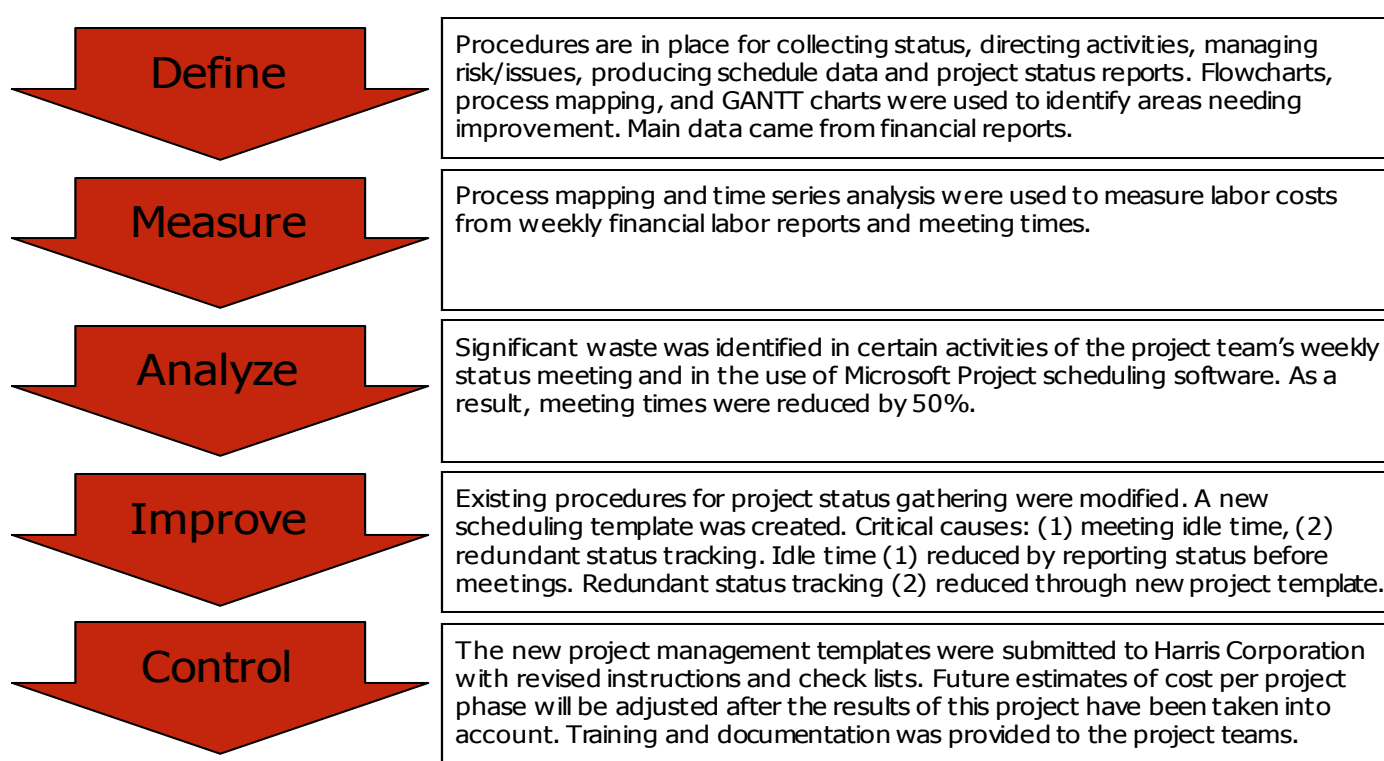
Define

Procedures are in place for collecting status, directing activities, managing risk/issues, producing schedule data and project status reports. Flowcharts, process mapping, and GANTT charts were used to identify areas needing improvement. Main data came from financial reports.

Measure

Process mapping and time series analysis were used to measure labor costs from weekly financial labor reports and meeting times.

Analyze

Significant waste was identified in certain activities of the project team's weekly status meeting and in the use of Microsoft Project scheduling software. As a result, meeting times were reduced by 50%.

Improve

Existing procedures for project status gathering were modified. A new scheduling template was created. Critical causes: (1) meeting idle time, (2) redundant status tracking. Idle time (1) reduced by reporting status before meetings. Redundant status tracking (2) reduced through new project template.

Control

The new project management templates were submitted to Harris Corporation with revised instructions and check lists. Future estimates of cost per project phase will be adjusted after the results of this project have been taken into account. Training and documentation was provided to the project teams.